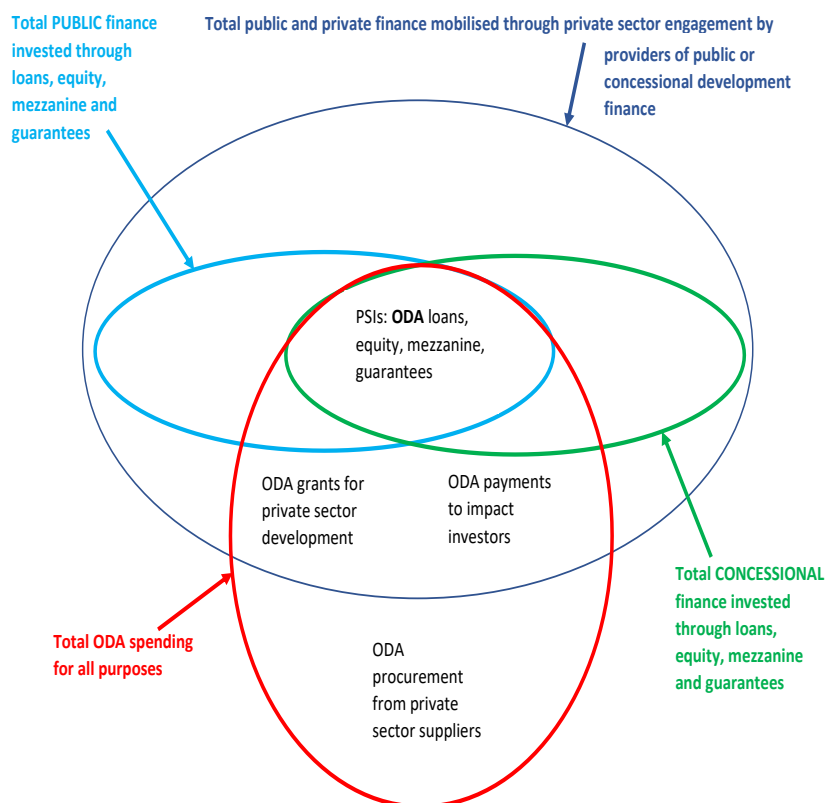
Total PUBLIC finance invested through loans, equity, mezzanine and guarantees

Total public and private finance mobilised through private sector engagement by providers of public or concessional development finance

PSIs: ODA loans, equity, mezzanine, guarantees

ODA grants for private sector development

ODA payments to impact investors

ODA procurement from private sector suppliers

Total ODA spending for all purposes

Total CONCESSIONAL finance invested through loans, equity, mezzanine and guarantees